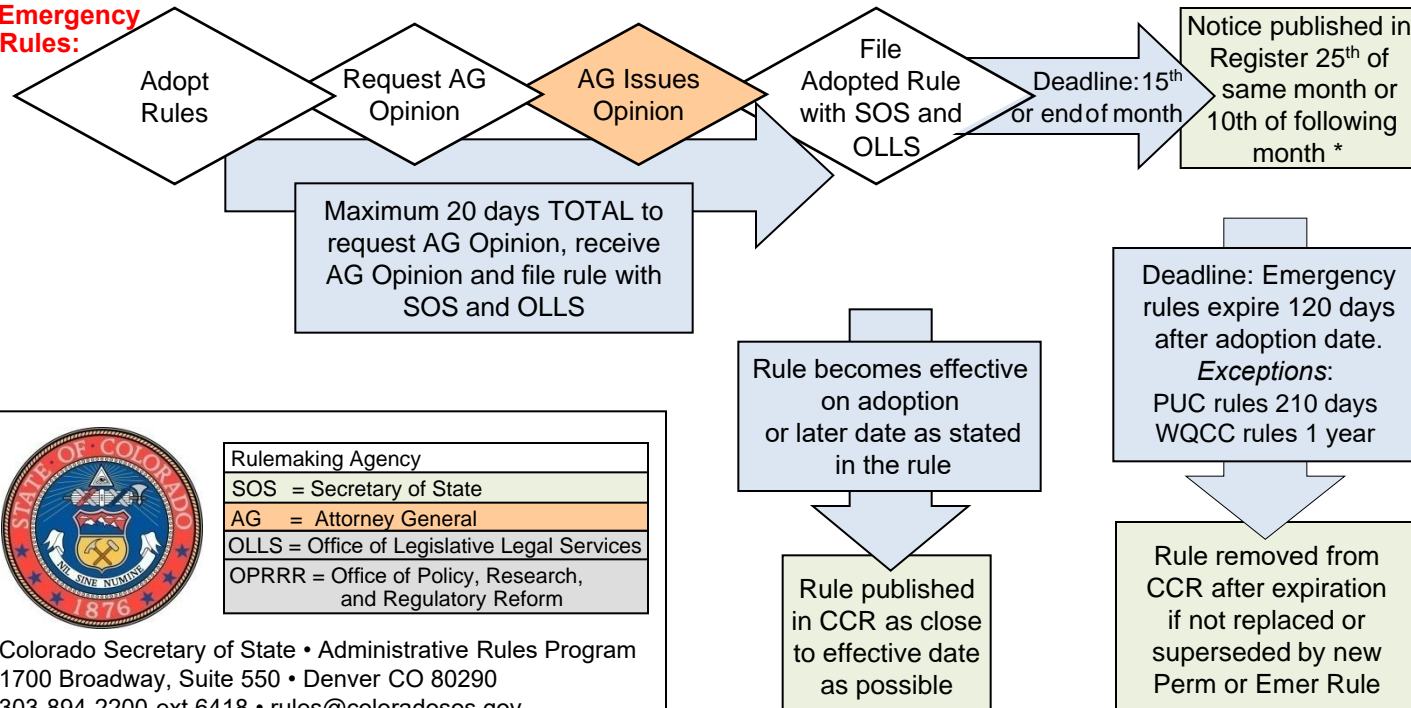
Emergency Rules:

Adopt Rules

Request AG Opinion

AG Issues Opinion

File Adopted Rule with SOS and OLLS

Deadline: 15$^{th}$ or end of month

Notice published in Register 25$^{th}$ of same month or 10th of following month *

Maximum 20 days TOTAL to request AG Opinion, receive AG Opinion and file rule with SOS and OLLS

Deadline: Emergency rules expire 120 days after adoption date. *Exceptions*: PUC rules 210 days WQCC rules 1 year

Rule becomes effective on adoption or later date as stated in the rule

Rule published in CCR as close to effective date as possible

Rule removed from CCR after expiration if not replaced or superseded by new Perm or Emer Rule

STATE OF COLORADO
NIL SINE NUMINE
1876

| Rulemaking Agency |
|---|
| SOS = Secretary of State |
| AG = Attorney General |
| OLLS = Office of Legislative Legal Services |
| OPRRR = Office of Policy, Research, and Regulatory Reform |

Colorado Secretary of State • Administrative Rules Program
1700 Broadway, Suite 550 • Denver CO 80290
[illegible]